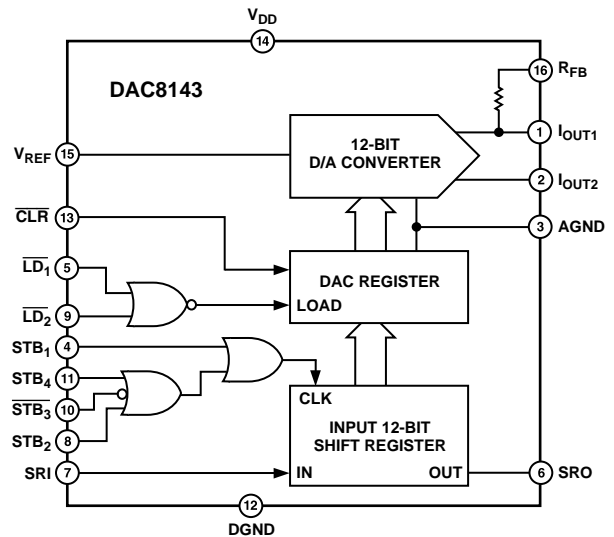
$V_{DD}$
14
DAC8143
16 $R_{FB}$
12-BIT D/A CONVERTER
1 $I_{OUT1}$
$V_{REF}$ 15
2 $I_{OUT2}$
$\overline{CLR}$ 13
3 AGND
DAC REGISTER
$\overline{LD_1}$ 5
LOAD
$\overline{LD_2}$ 9
$STB_1$ 4
$STB_4$ 11
$\overline{STB_3}$ 10
CLK
INPUT 12-BIT SHIFT REGISTER
$STB_2$ 8
SRI 7
IN
OUT
6 SRO
12
DGND